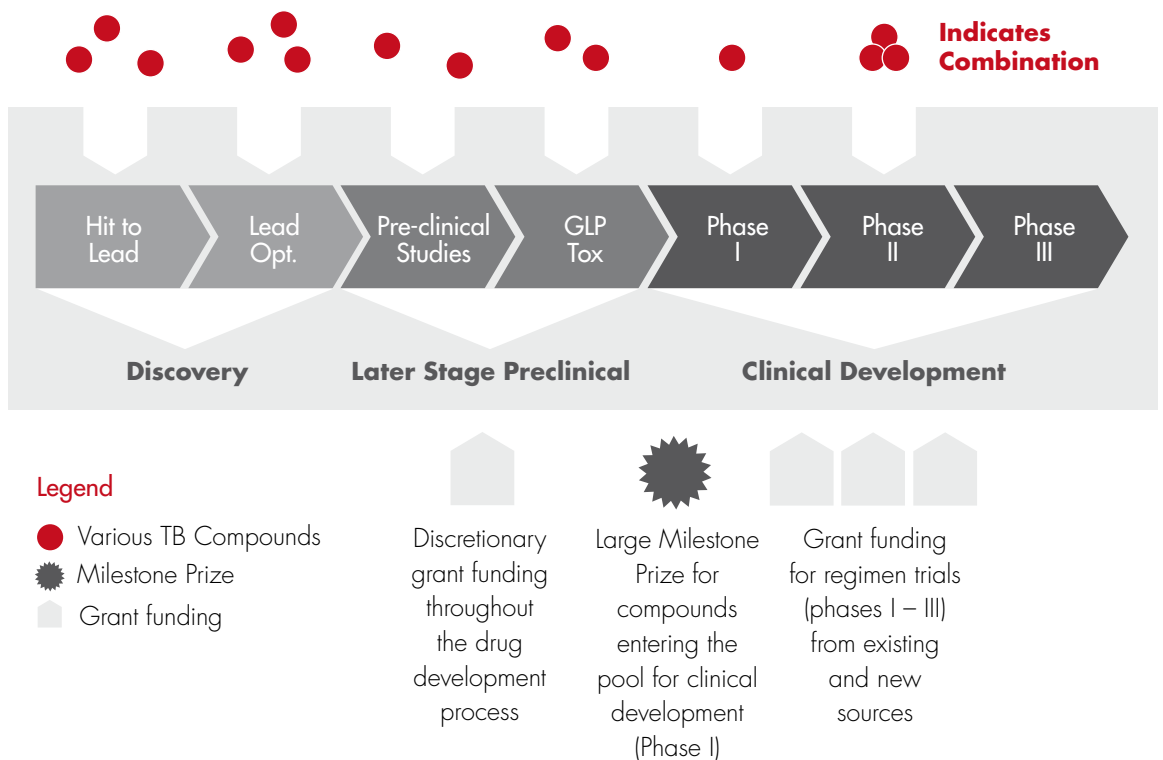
Indicates Combination

Hit to Lead

Lead Opt.

Pre-clinical Studies

GLP Tox

Phase I

Phase II

Phase III

Discovery

Later Stage Preclinical

Clinical Development

Legend

Various TB Compounds

Milestone Prize

Grant funding

Discretionary grant funding throughout the drug development process

Large Milestone Prize for compounds entering the pool for clinical development (Phase I)

Grant funding for regimen trials (phases I – III) from existing and new sources